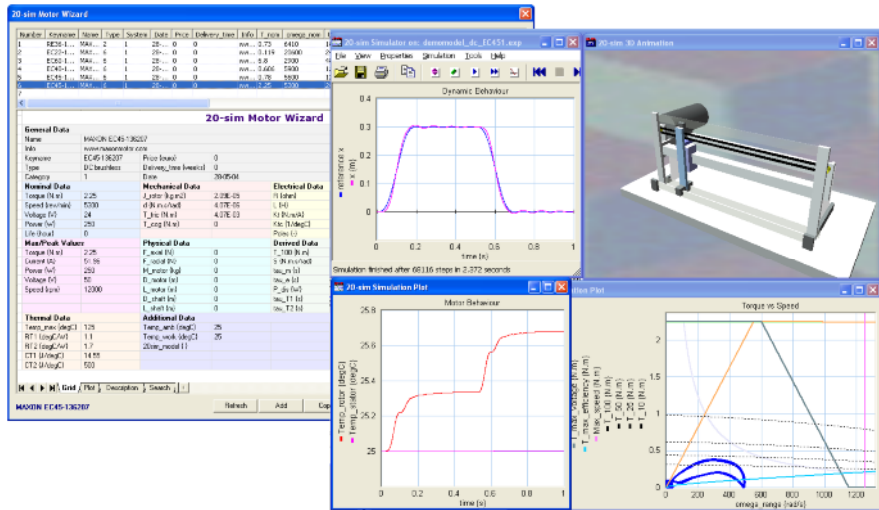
20-sim Motor Wizard

| Number | Keyname | Name | Type | System | Date | Price | Delivery_time | Info | T_rate | omega_nom |
|---|---|---|---|---|---|---|---|---|---|---|
| 1 | RE26-1... | MAX... | 1 | 1 | 29-... | 0 | 0 | ww... | 0.73 | 6410 |
| 2 | EC20-1... | MAX... | 6 | 1 | 29-... | 0 | 0 | ww... | 0.119 | 20600 |
| 3 | EC32-1... | MAX... | 6 | 1 | 29-... | 0 | 0 | ww... | 6.8 | 2300 |
| 4 | EC40-1... | MAX... | 6 | 1 | 29-... | 0 | 0 | ww... | 0.406 | 5900 |
| 5 | EC45-1... | MAX... | 6 | 1 | 29-... | 0 | 0 | ww... | 0.78 | 5800 |
| 6 | EC45-1... | MAX... | 6 | 1 | 29-... | 0 | 0 | ww... | 2.25 | 5300 |

20-sim Motor Wizard

General Data
Name MAXON EC45-136207
Info www.maxonmotor.com
Keyname EC45136207 Price [euro] 0
Type DC brushless Delivery_time [weeks] 0
Category 1 Date 20-05-04

Nominal Data
Torque [N.m] 2.25
Speed [rev/min] 5300
Voltage [V] 24
Power [W] 250
Life [hour] 0

Mechanical Data
J_rotor [kg.m2] 2.03E-05
d [N.m.s/rad] 4.37E-05
T_fric [N.m] 4.37E-03
T_cog [N.m] 0

Electrical Data
R [ohm]
L [H]
Kt [N.m/A]
Ktc [1/degC]
Poles [-]

Max/Peak Values
Torque [N.m] 2.25
Current [A] 51.95
Power [W] 250
Voltage [V] 50
Speed [rpm] 12000

Physical Data
F_axial [N] 0
F_radial [N] 0
M_motor [kg] 0
D_motor [m] 0
L_motor [m] 0
D_shaft [m] 0
L_shaft [m] 0

Derived Data
T_100 [N.m]
S [N.m/rad]
tau_m [s]
tau_e [s]
P_dis [W]
tau_T1 [s]
tau_T2 [s]

Thermal Data
Temp_max [degC] 125
RT1 [degC/W] 1.1
RT2 [degC/W] 1.7
CT1 [J/degC] 14.55
CT2 [J/degC] 500

Additional Data
Temp_amb [degC] 25
Temp_work [degC] 25
20sim_model [-]

Grid | Plot | Description | Search

MAXON EC45-136207
Refresh Add Cop

20-sim Simulator on: demomodel_dc_EC451.emx
File View Properties Simulation Tools Help
Dynamic Behaviour
reference.x
x [m]
time [s]
Simulation finished after 68116 steps in 2.372 seconds

20-sim 3D Animation

20-sim Simulation Plot
Motor Behaviour
Temp_rotor [degC]
Temp_stator [degC]
time [s]

ation Plot
Torque vs Speed
T_max_voltage [N.m]
T_max_efficiency [N.m]
Max_speed [N.m]
T_100 [N.m]
T_50 [N.m]
T_25 [N.m]
T_10 [N.m]
omega_range [rad/s]